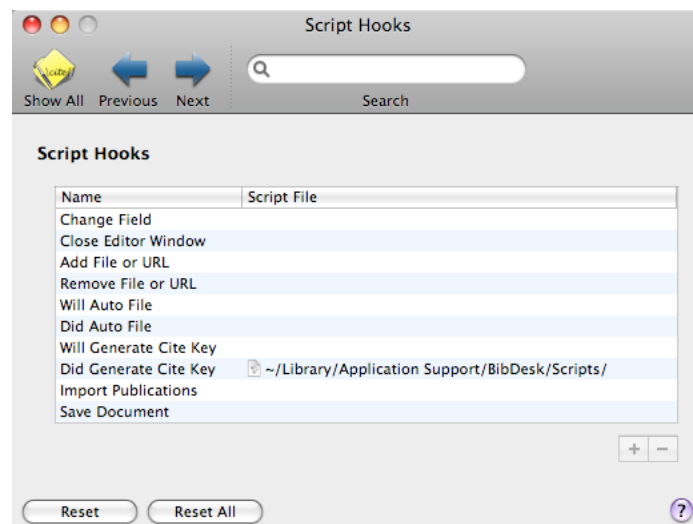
Script Hooks

Show All Previous Next

Search

Script Hooks

| Name | Script File |
|---|---|
| Change Field | |
| Close Editor Window | |
| Add File or URL | |
| Remove File or URL | |
| Will Auto File | |
| Did Auto File | |
| Will Generate Cite Key | |
| Did Generate Cite Key | ~/Library/Application Support/BibDesk/Scripts/ |
| Import Publications | |
| Save Document | |

+ −

Reset Reset All

?